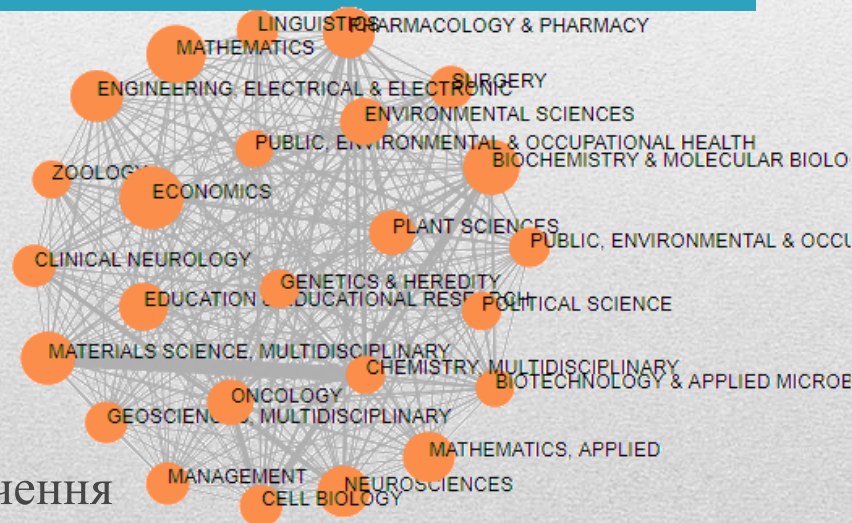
LINGUISTICS
PHARMACOLOGY & PHARMACY
MATHEMATICS
ENGINEERING, ELECTRICAL & ELECTRONIC
SURGERY
ENVIRONMENTAL SCIENCES
PUBLIC, ENVIRONMENTAL & OCCUPATIONAL HEALTH
BIOCHEMISTRY & MOLECULAR BIOLO
ZOOLOGY
ECONOMICS
PLANT SCIENCES
PUBLIC, ENVIRONMENTAL & OCCU
CLINICAL NEUROLOGY
GENETICS & HEREDITY
EDUCATION & EDUCATIONAL RESEARCH
POLITICAL SCIENCE
MATERIALS SCIENCE, MULTIDISCIPLINARY
CHEMISTRY, MULTIDISCIPLINARY
BIOTECHNOLOGY & APPLIED MICROB
ONCOLOGY
GEOSCIENCES, MULTIDISCIPLINARY
MATHEMATICS, APPLIED
нення
MANAGEMENT
NEUROSCIENCES
CELL BIOLOGY